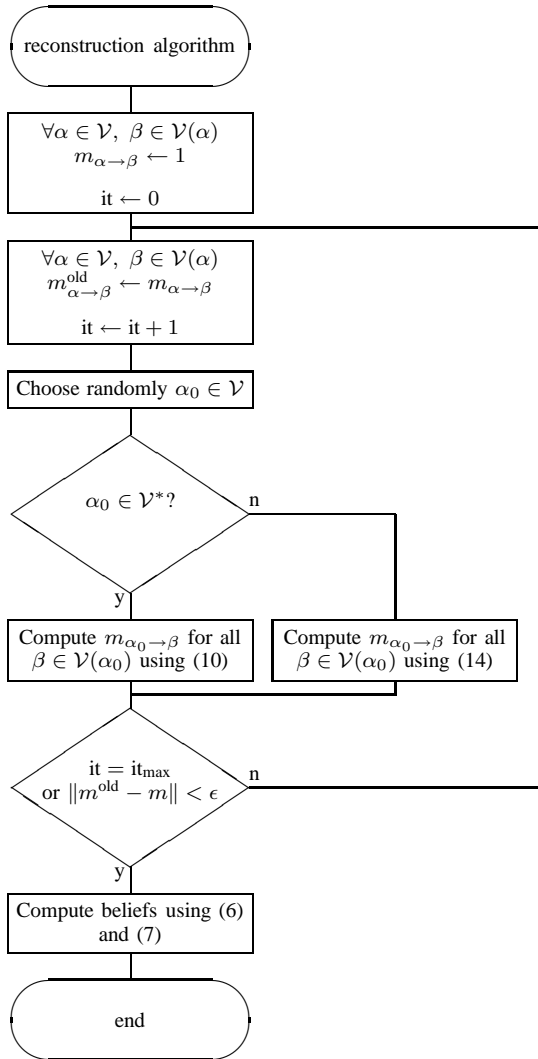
reconstruction algorithm

$\forall \alpha \in \mathcal{V},\ \beta \in \mathcal{V}(\alpha)$
$m_{\alpha \to \beta} \leftarrow 1$

it $\leftarrow 0$

$\forall \alpha \in \mathcal{V},\ \beta \in \mathcal{V}(\alpha)$
$m^{\text{old}}_{\alpha \to \beta} \leftarrow m_{\alpha \to \beta}$

it $\leftarrow$ it $+ 1$

Choose randomly $\alpha_0 \in \mathcal{V}$

$\alpha_0 \in \mathcal{V}^*$?

n

y

Compute $m_{\alpha_0 \to \beta}$ for all $\beta \in \mathcal{V}(\alpha_0)$ using (10)

Compute $m_{\alpha_0 \to \beta}$ for all $\beta \in \mathcal{V}(\alpha_0)$ using (14)

it $=$ it$_{\text{max}}$ or $\|m^{\text{old}} - m\| < \epsilon$

n

y

Compute beliefs using (6) and (7)

end